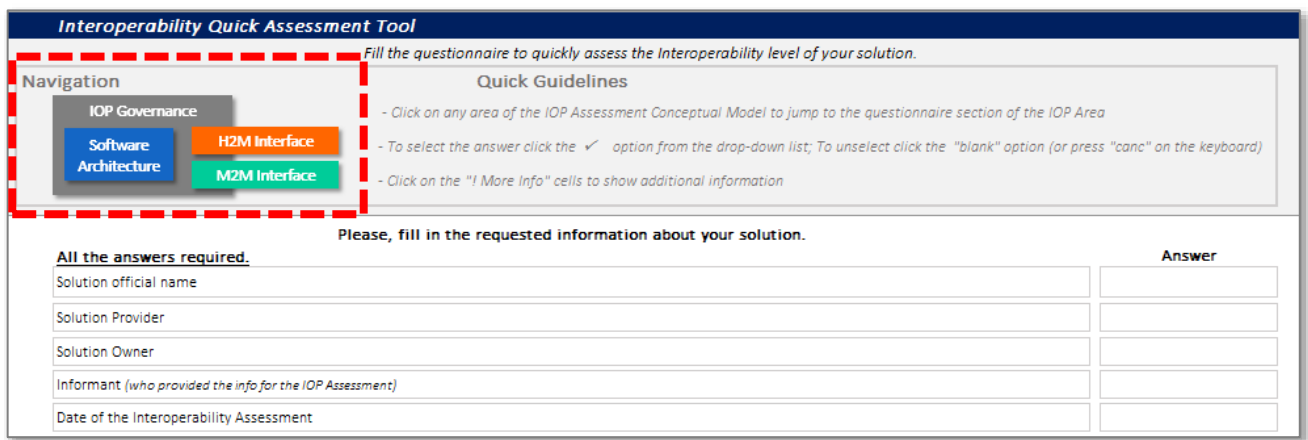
Interoperability Quick Assessment Tool

Fill the questionnaire to quickly assess the Interoperability level of your solution.

Navigation

IOP Governance

Software Architecture

H2M Interface

M2M Interface

Quick Guidelines

- Click on any area of the IOP Assessment Conceptual Model to jump to the questionnaire section of the IOP Area

- To select the answer click the ✓ option from the drop-down list; To unselect click the "blank" option (or press "canc" on the keyboard)

- Click on the "! More Info" cells to show additional information

Please, fill in the requested information about your solution.

All the answers required.

| | Answer |
|---|---|
| Solution official name | |
| Solution Provider | |
| Solution Owner | |
| Informant (who provided the info for the IOP Assessment) | |
| Date of the Interoperability Assessment | |